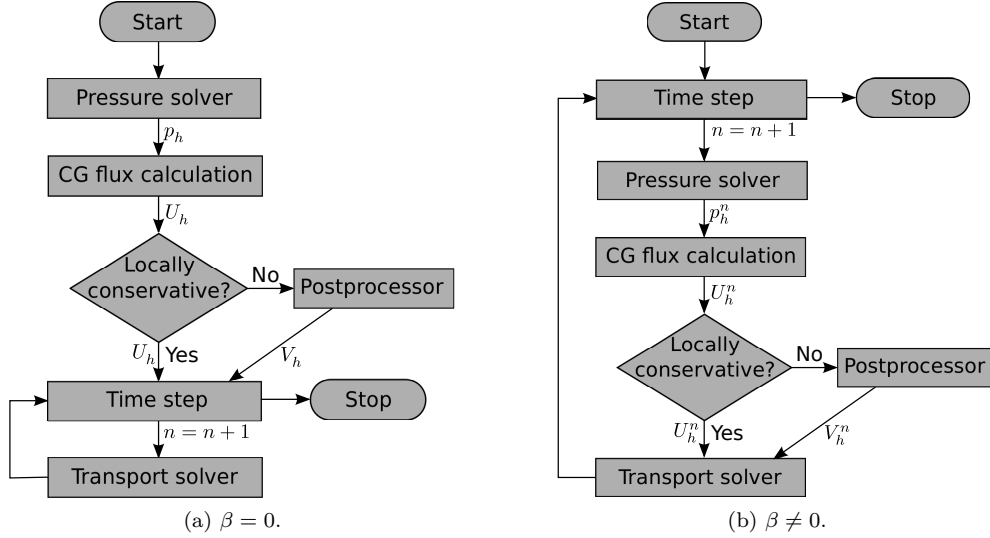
Start

Pressure solver

$p_h$

CG flux calculation

$U_h$

Locally conservative?

No

Postprocessor

$U_h$ Yes

$V_h$

Time step

Stop

$n = n + 1$

Transport solver

(a) $\beta = 0$.

Start

Time step

Stop

$n = n + 1$

Pressure solver

$p_h^n$

CG flux calculation

$U_h^n$

Locally conservative?

No

Postprocessor

$U_h^n$ Yes

$V_h^n$

Transport solver

(b) $\beta \neq 0$.